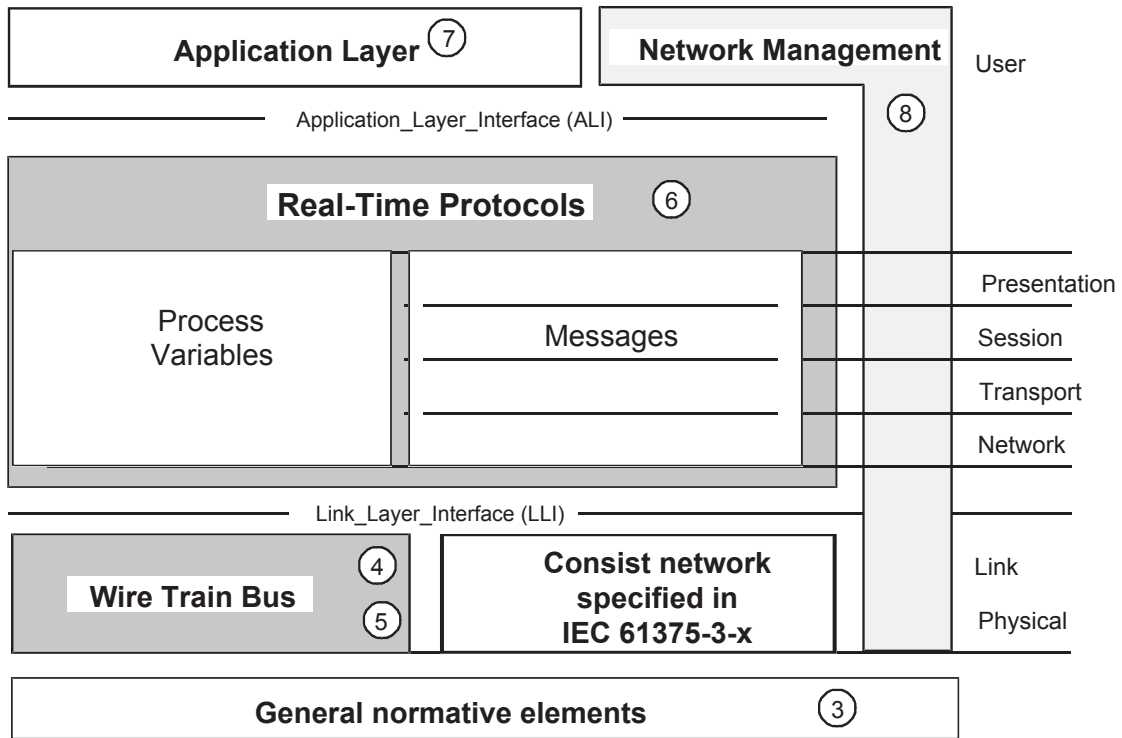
Application Layer (7)

Network Management

User

Application_Layer_Interface (ALI)

(8)

Real-Time Protocols (6)

Process Variables

Messages

Presentation

Session

Transport

Network

Link_Layer_Interface (LLI)

Wire Train Bus

(4)

(5)

Consist network specified in IEC 61375-3-x

Link

Physical

General normative elements (3)